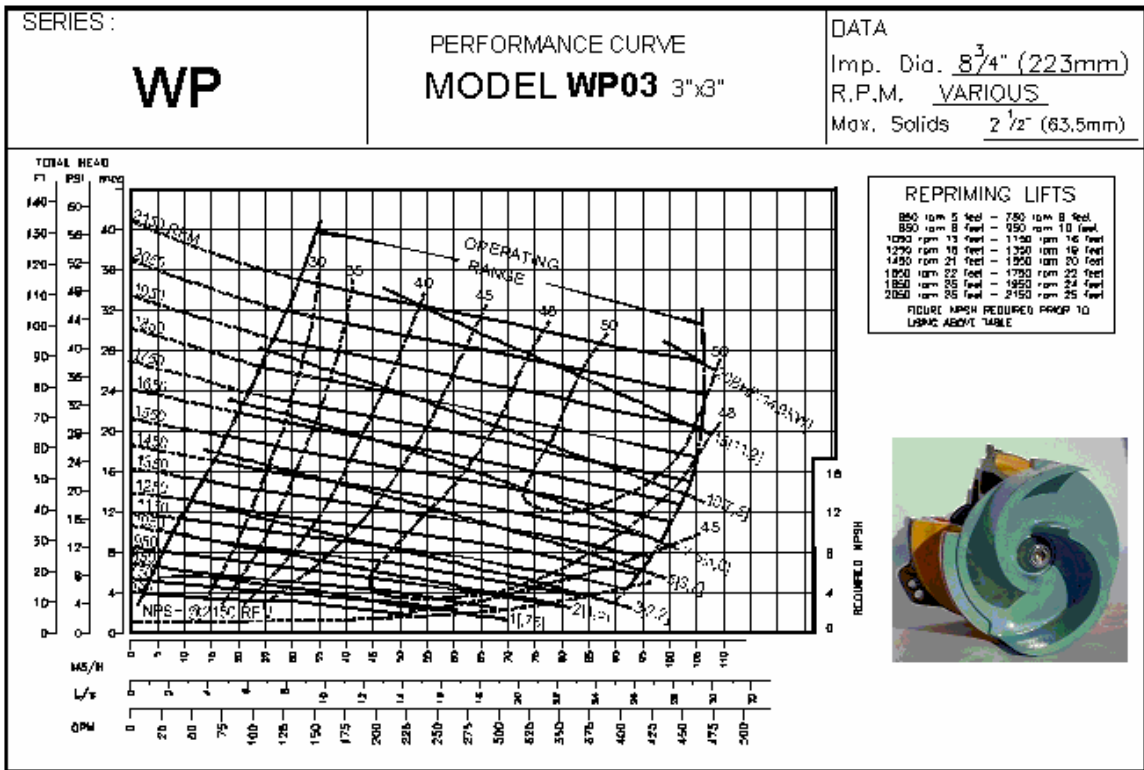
SERIES :

WP

PERFORMANCE CURVE

MODEL WP03 3"x3"

DATA
Imp. Dia. $8\frac{3}{4}$" (223mm)
R.P.M. VARIOUS
Max. Solids $2\frac{1}{2}$" (63.5mm)

TOTAL HEAD
FT PSI mcg

140 130 120 110 100 90 80 70 60 50 40 30 20 10 0

60 56 52 48 44 40 36 32 28 24 20 16 12 8 4 0

40 36 32 28 24 20 16 12 8 4 0

2150 RPM
2050
1950
1850
1750
1650
1550
1450
1350
1250
1150
1050
950
850
750

30 35 40 45 48 50 50 48 45

OPERATING RANGE

NPS - 3/2150 RPM

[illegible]
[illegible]
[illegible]
1(.75)
2(1.5)
3(2.2)

16 12 8 4 0

REQUIRED NPSH

REPRIMING LIFTS

850 rpm 5 feet – 750 rpm 8 feet
950 rpm 8 feet – 950 rpm 10 feet
1050 rpm 13 feet – 1150 rpm 16 feet
1250 rpm 18 feet – 1350 rpm 19 feet
1450 rpm 21 feet – 1550 rpm 20 feet
1650 rpm 22 feet – 1750 rpm 22 feet
1850 rpm 25 feet – 1950 rpm 24 feet
2050 rpm 25 feet – 2150 rpm 25 feet

FIGURE NPSH REQUIRED PRIOR TO USING ABOVE TABLE

M3/H 0 5 10 15 20 25 30 35 40 45 50 55 60 65 70 75 80 85 90 95 100 105 110

L/s 0 2 4 6 8 10 12 14 16 18 20 22 24 26 28 30 32

GPM 0 25 50 75 100 125 150 175 200 225 250 275 300 325 350 375 400 425 450 475 500